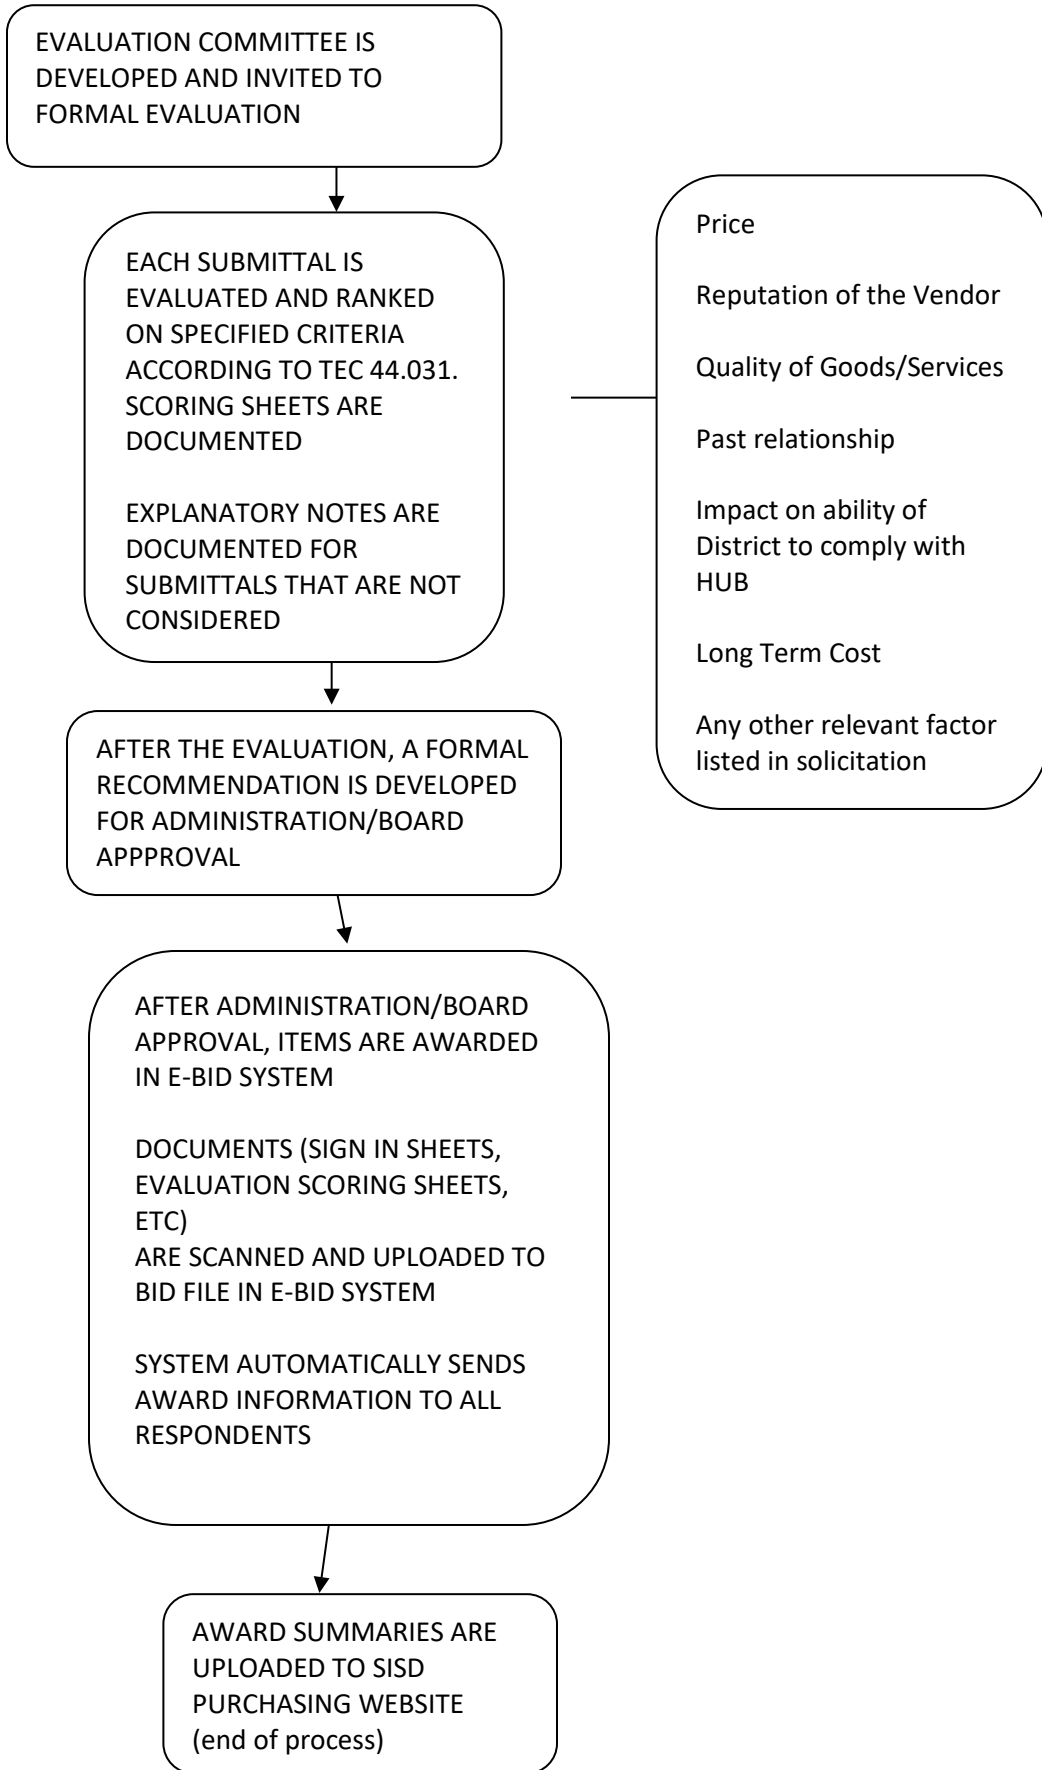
EVALUATION COMMITTEE IS DEVELOPED AND INVITED TO FORMAL EVALUATION

EACH SUBMITTAL IS EVALUATED AND RANKED ON SPECIFIED CRITERIA ACCORDING TO TEC 44.031. SCORING SHEETS ARE DOCUMENTED

EXPLANATORY NOTES ARE DOCUMENTED FOR SUBMITTALS THAT ARE NOT CONSIDERED

Price

Reputation of the Vendor

Quality of Goods/Services

Past relationship

Impact on ability of District to comply with HUB

Long Term Cost

Any other relevant factor listed in solicitation

AFTER THE EVALUATION, A FORMAL RECOMMENDATION IS DEVELOPED FOR ADMINISTRATION/BOARD APPPROVAL

AFTER ADMINISTRATION/BOARD APPROVAL, ITEMS ARE AWARDED IN E-BID SYSTEM

DOCUMENTS (SIGN IN SHEETS, EVALUATION SCORING SHEETS, ETC)
ARE SCANNED AND UPLOADED TO BID FILE IN E-BID SYSTEM

SYSTEM AUTOMATICALLY SENDS AWARD INFORMATION TO ALL RESPONDENTS

AWARD SUMMARIES ARE UPLOADED TO SISD PURCHASING WEBSITE
(end of process)